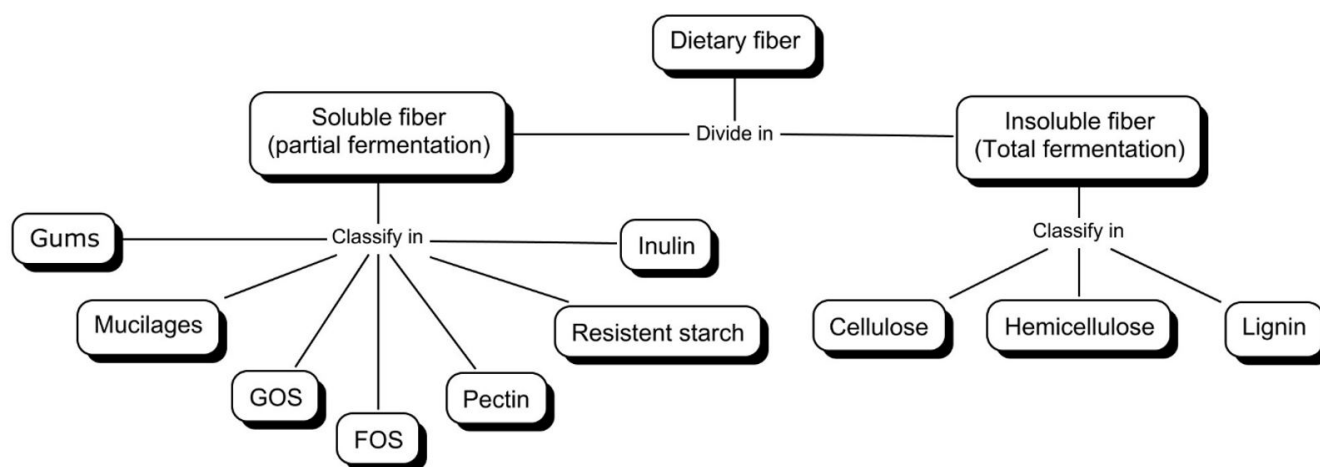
Dietary fiber

Divide in

Soluble fiber
(partial fermentation)

Insoluble fiber
(Total fermentation)

Classify in

Gums

Inulin

Mucilages

Resistent starch

GOS

FOS

Pectin

Classify in

Cellulose

Hemicellulose

Lignin